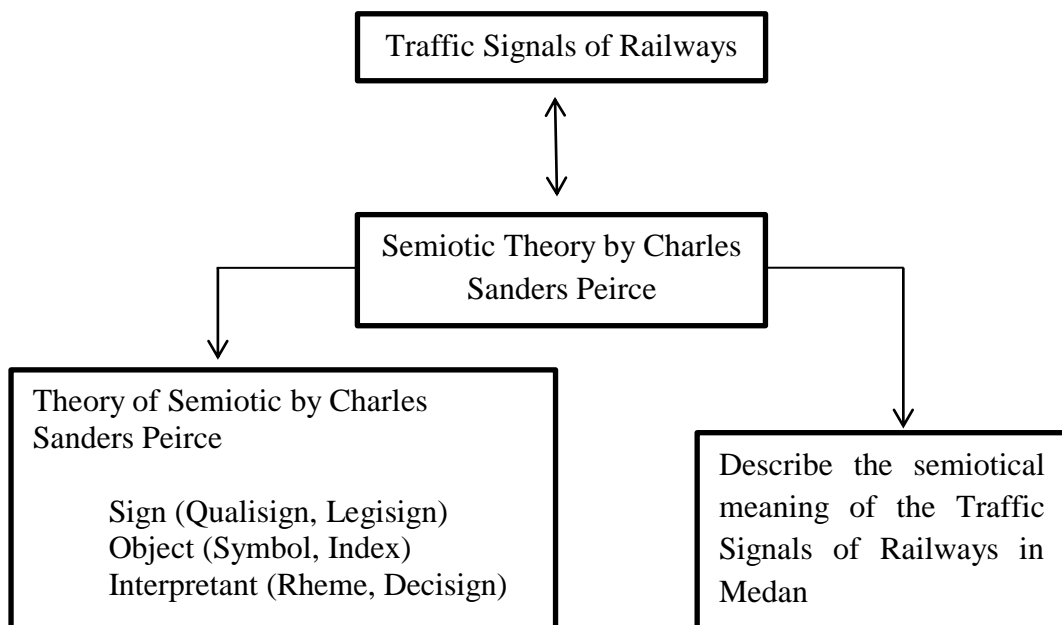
Traffic Signals of Railways

Semiotic Theory by Charles Sanders Peirce

Theory of Semiotic by Charles Sanders Peirce

Sign (Qualisign, Legisign)
Object (Symbol, Index)
Interpretant (Rheme, Decisign)

Describe the semiotical meaning of the Traffic Signals of Railways in Medan